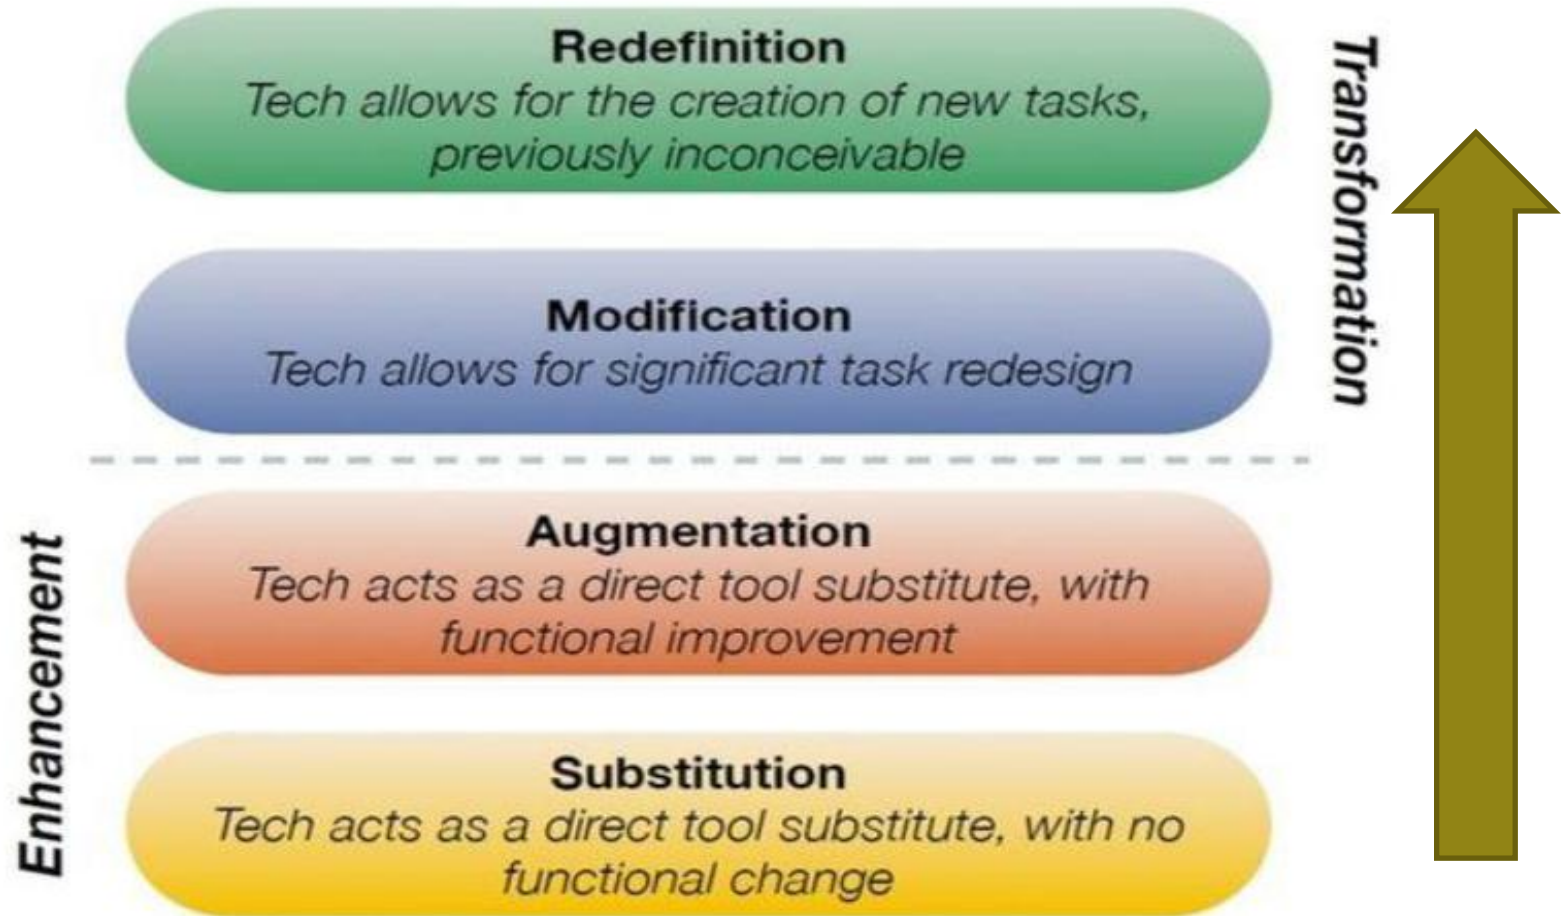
Redefinition
*Tech allows for the creation of new tasks, previously inconceivable*

Transformation

Modification
*Tech allows for significant task redesign*

Augmentation
*Tech acts as a direct tool substitute, with functional improvement*

Enhancement

Substitution
*Tech acts as a direct tool substitute, with no functional change*